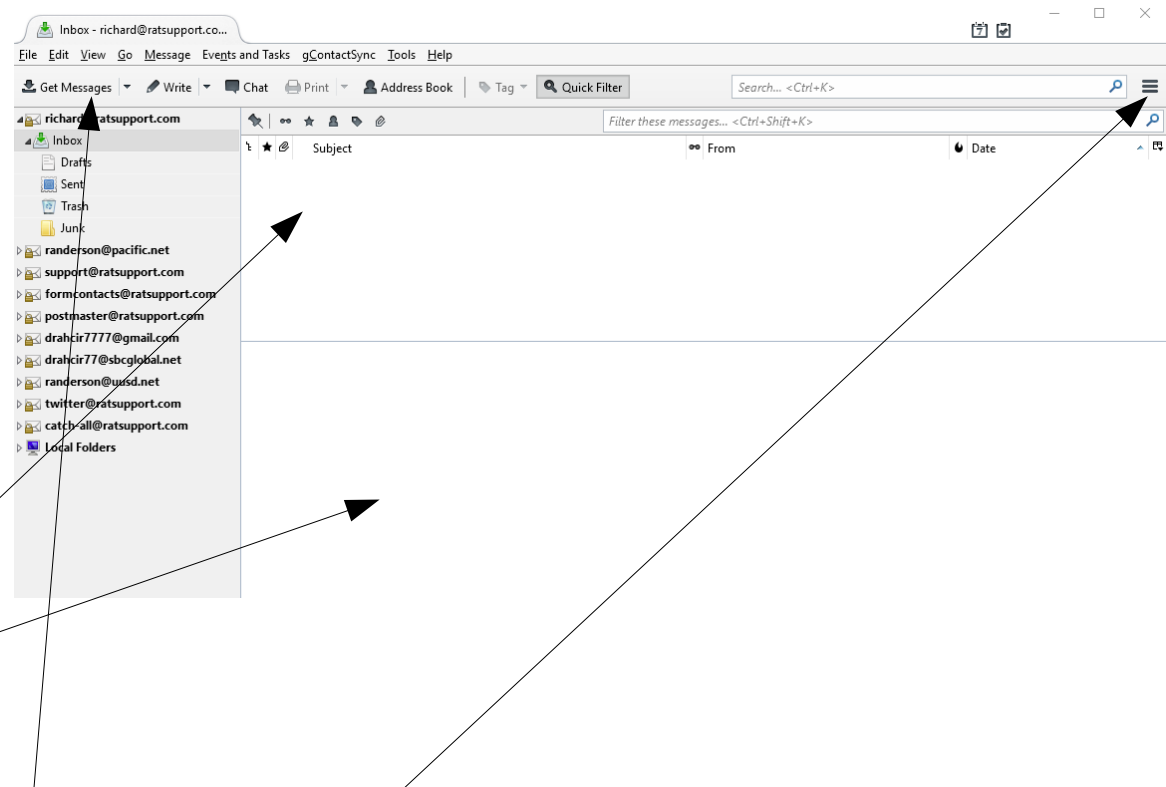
Inbox - richard@ratsupport.co...

File Edit View Go Message Events and Tasks gContactSync Tools Help

Get Messages | Write | Chat | Print | Address Book | Tag | Quick Filter | Search... <Ctrl+K>

richard@ratsupport.com
Inbox
Drafts
Sent
Trash
Junk
randerson@pacific.net
support@ratsupport.com
formcontacts@ratsupport.com
postmaster@ratsupport.com
drahcir7777@gmail.com
drahcir77@sbcglobal.net
randerson@uusd.net
twitter@ratsupport.com
catch-all@ratsupport.com
Local Folders

Filter these messages... <Ctrl+Shift+K>

Subject | From | Date